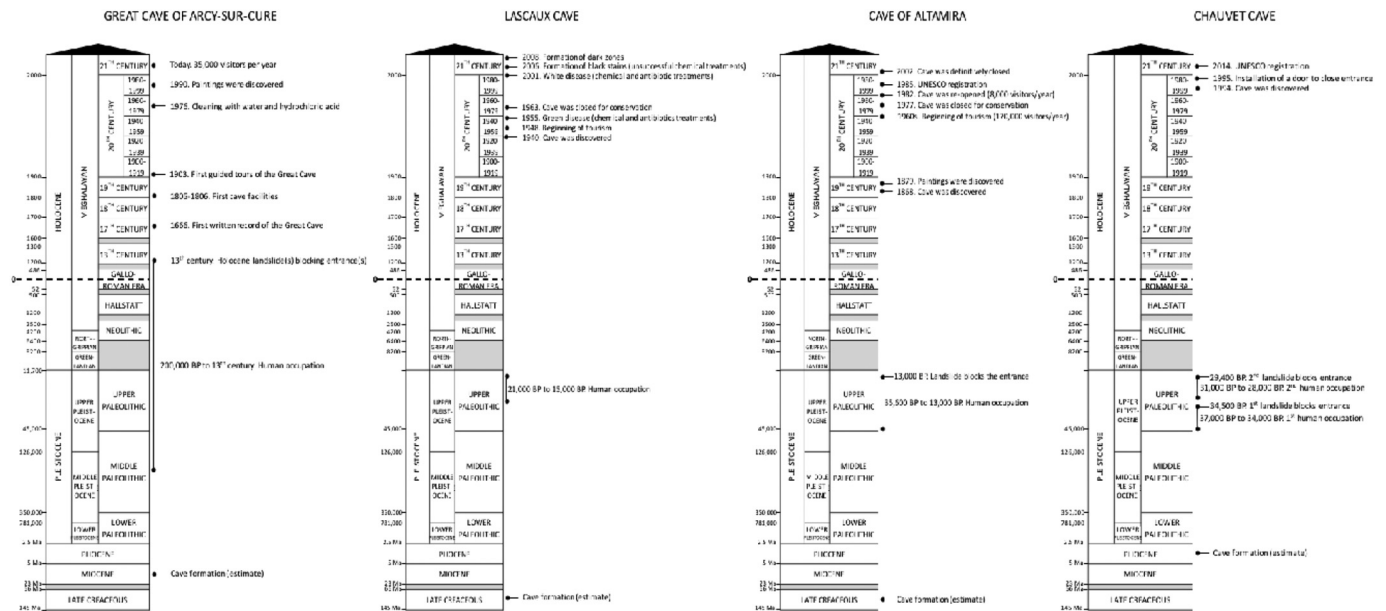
GREAT CAVE OF ARCY-SUR-CURE

2000
1900
1800
1700
1600
1500
1200
476
0
52
800
1200
2500
3500
5200
6400
8200
11,700
45,000
126,000
350,000
781,000
2.6 Ma
5 Ma
23 Ma
33 Ma
66 Ma
145 Ma

HOLOCENE
PLEISTOCENE
MEGHALAYAN
NORTHGRIPPIAN
GREENLANDIAN
UPPER PLEISTOCENE
MIDDLE PLEISTOCENE
LOWER PLEISTOCENE

21ST CENTURY
20TH CENTURY
1980-1999
1960-1979
1940-1959
1920-1939
1900-1919
19TH CENTURY
18TH CENTURY
17TH CENTURY
13TH CENTURY
GALLO-ROMAN ERA
HALLSTATT
NEOLITHIC
UPPER PALEOLITHIC
MIDDLE PALEOLITHIC
LOWER PALEOLITHIC
PLIOCENE
MIOCENE
LATE CRETACEOUS

Today, 35 000 visitors per year
1990. Paintings were discovered
1976. Cleaning with water and hydrochloric acid
1903. First guided tours of the Great Cave
1805-1806. First cave facilities
1666. First written record of the Great Cave
13th century. Holocene landslide(s) blocking entrance(s)
200,000 BP to 13th century. Human occupation
Cave formation (estimate)

LASCAUX CAVE

2008. Formation of dark zones
2006. Formation of black stains (unsuccessful chemical treatments)
2001. White disease (chemical and antibiotic treatments)
1963. Cave was closed for conservation
1955. Green disease (chemical and antibiotic treatments)
1948. Beginning of tourism
1940. Cave was discovered
21,000 BP to 15,000 BP. Human occupation
Cave formation (estimate)

CAVE OF ALTAMIRA

2002. Cave was definitively closed
1985. UNESCO registration
1982. Cave was re-opened (8,000 visitors/year)
1977. Cave was closed for conservation
1960s. Beginning of tourism (170,000 visitors/year)
1879. Paintings were discovered
1868. Cave was discovered
13,000 BP. Landslide blocks the entrance
35,600 BP to 13,000 BP. Human occupation
Cave formation (estimate)

CHAUVET CAVE

2014. UNESCO registration
1995. Installation of a door to close entrance
1994. Cave was discovered
28,400 BP. 2nd landslide blocks entrance
31,000 BP to 28,000 BP. 2nd human occupation
34,500 BP. 1st landslide blocks entrance
37,000 BP to 34,000 BP. 1st human occupation
Cave formation (estimate)